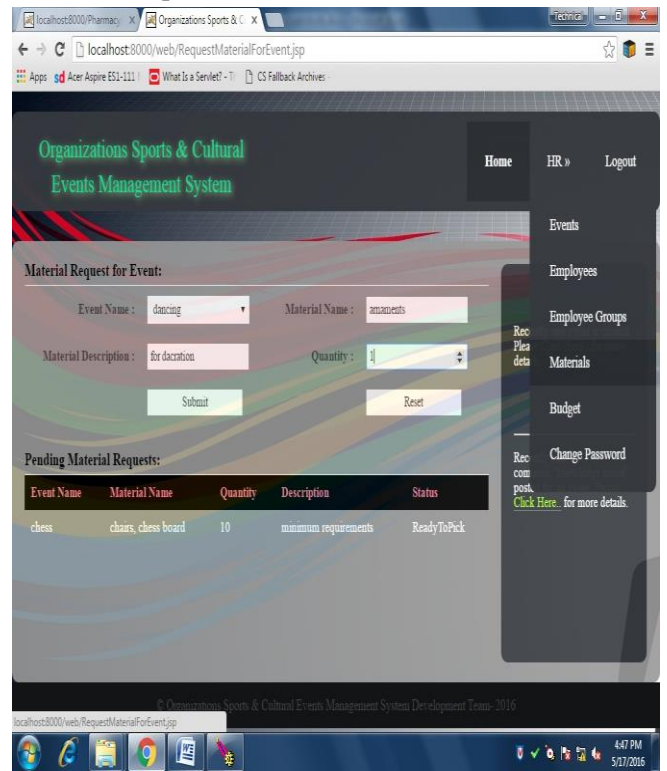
localhost:8000/Pharmacy ×
Organizations Sports & C ×
Technical
localhost:8000/web/RequestMaterialForEvent.jsp
Apps Acer Aspire E51-111 What Is a Servlet? - T CS Fallback Archives

Organizations Sports & Cultural Events Management System

Home HR » Logout

Events
Employees
Employee Groups
Materials
Budget
Change Password

Material Request for Event:

Event Name : dancing
Material Name : amaments
Material Description : for dacration
Quantity : 1
Submit
Reset

Rec
Plea
deta

Rec
com
post
Click Here.. for more details.

Pending Material Requests:

| Event Name | Material Name | Quantity | Description | Status |
|---|---|---|---|---|
| chess | chairs, chess board | 10 | minimum requrements | ReadyToPick |

© Organizations Sports & Cultural Events Management System Development Team- 2016

localhost:8000/web/RequestMaterialForEvent.jsp

4:47 PM
5/17/2016